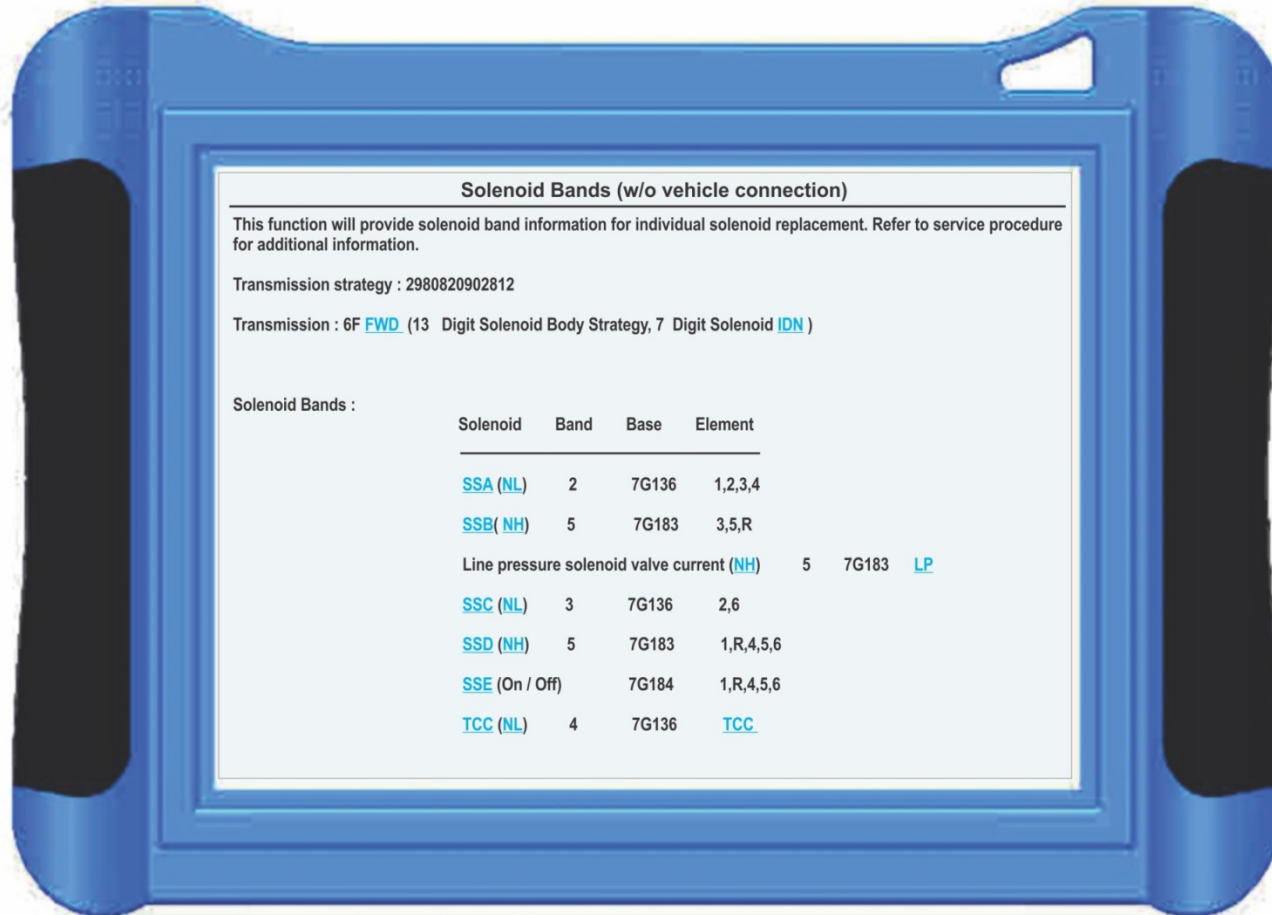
Solenoid Bands (w/o vehicle connection)

This function will provide solenoid band information for individual solenoid replacement. Refer to service procedure for additional information.

Transmission strategy : 2980820902812

Transmission : 6F FWD (13 Digit Solenoid Body Strategy, 7 Digit Solenoid IDN )

Solenoid Bands :

| Solenoid | Band | Base | Element |
|---|---|---|---|
| SSA (NL) | 2 | 7G136 | 1,2,3,4 |
| SSB( NH) | 5 | 7G183 | 3,5,R |
| Line pressure solenoid valve current (NH) | 5 | 7G183 | LP |
| SSC (NL) | 3 | 7G136 | 2,6 |
| SSD (NH) | 5 | 7G183 | 1,R,4,5,6 |
| SSE (On / Off) | | 7G184 | 1,R,4,5,6 |
| TCC (NL) | 4 | 7G136 | TCC |